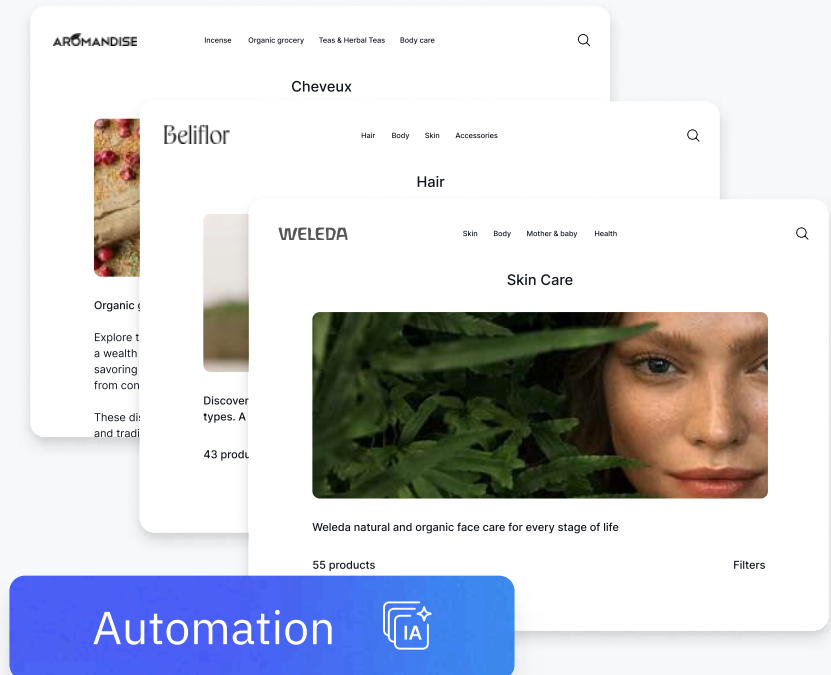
AROMANDISE

Incense Organic grocery Teas & Herbal Teas Body care

Cheveux

Organic g

Explore t a wealth savoring from con

These dis and tradi

Beliflor

Hair Body Skin Accessories

Hair

Discover types. A

43 produ

WELEDA

Skin Body Mother & baby Health

Skin Care

Weleda natural and organic face care for every stage of life

55 products

Filters

Automation

IA